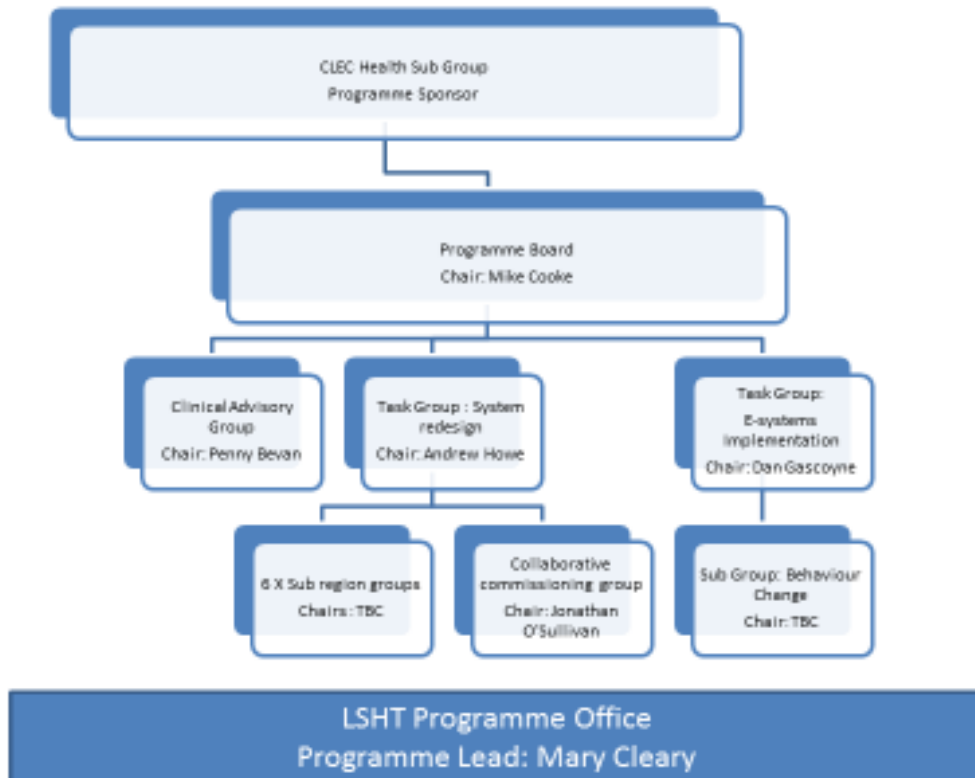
CLEC Health Sub Group
Programme Sponsor

Programme Board
Chair: Mike Cooke

Clinical Advisory Group
Chair: Penny Bevan

Task Group : System redesign
Chair: Andrew Howe

Task Group: E-systems Implementation
Chair: Dan Gascoyne

6 X Sub region groups
Chairs: TBC

Collaborative commissioning group
Chair: Jonathan O'Sullivan

Sub Group: Behaviour Change
Chair: TBC

LSHT Programme Office
Programme Lead: Mary Cleary